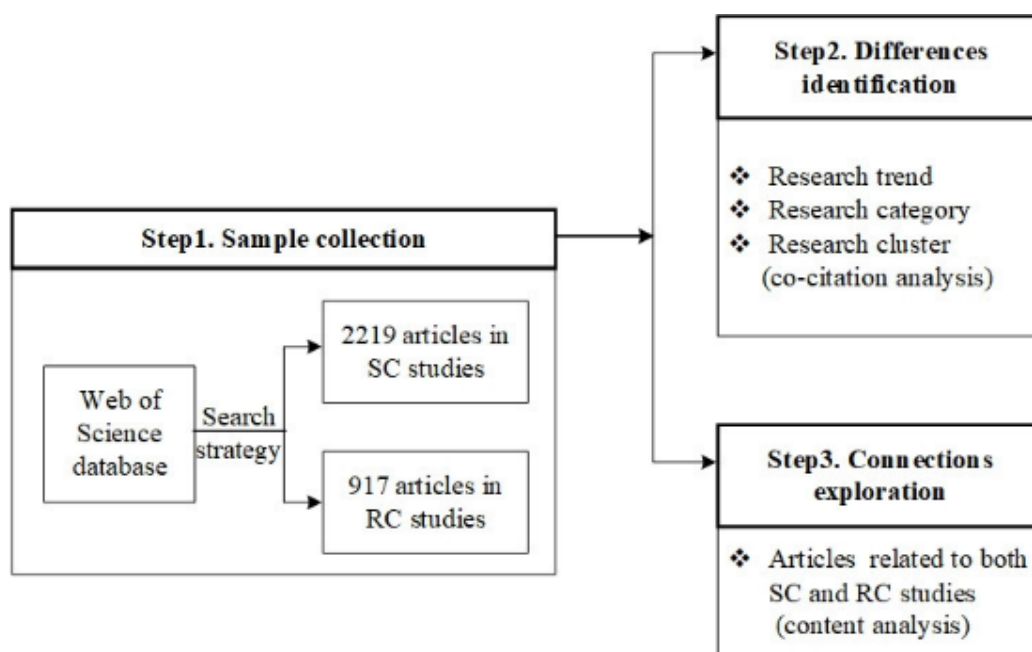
Step1. Sample collection

Web of Science database

Search strategy

2219 articles in SC studies

917 articles in RC studies

Step2. Differences identification

❖ Research trend
❖ Research category
❖ Research cluster (co-citation analysis)

Step3. Connections exploration

❖ Articles related to both SC and RC studies (content analysis)